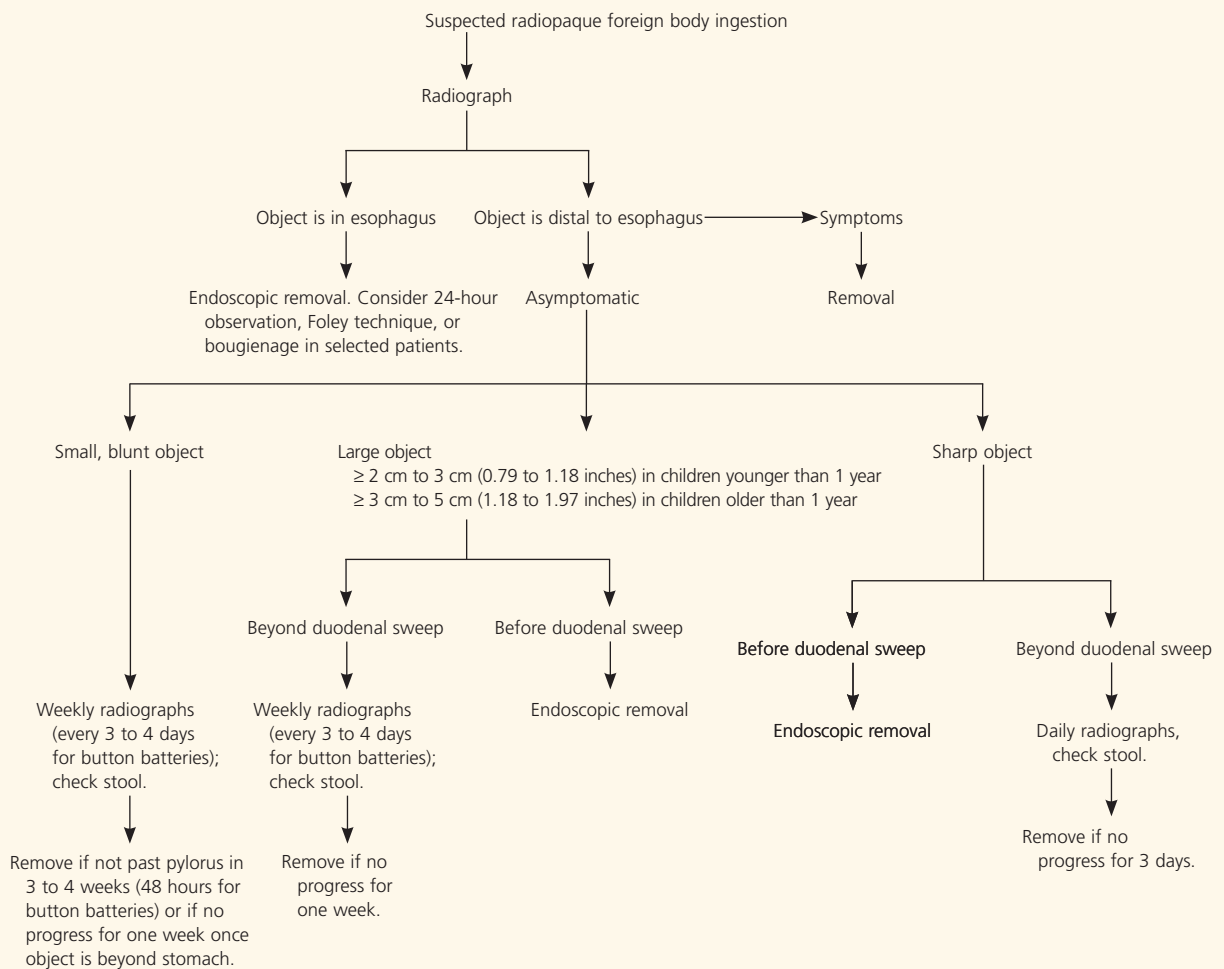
Suspected radiopaque foreign body ingestion

Radiograph

Object is in esophagus

Object is distal to esophagus

Symptoms

Removal

Endoscopic removal. Consider 24-hour observation, Foley technique, or bougienage in selected patients.

Asymptomatic

Small, blunt object

Weekly radiographs (every 3 to 4 days for button batteries); check stool.

Remove if not past pylorus in 3 to 4 weeks (48 hours for button batteries) or if no progress for one week once object is beyond stomach.

Large object
$\geq$ 2 cm to 3 cm (0.79 to 1.18 inches) in children younger than 1 year
$\geq$ 3 cm to 5 cm (1.18 to 1.97 inches) in children older than 1 year

Beyond duodenal sweep

Weekly radiographs (every 3 to 4 days for button batteries); check stool.

Remove if no progress for one week.

Before duodenal sweep

Endoscopic removal

Sharp object

Before duodenal sweep

Endoscopic removal

Beyond duodenal sweep

Daily radiographs, check stool.

Remove if no progress for 3 days.